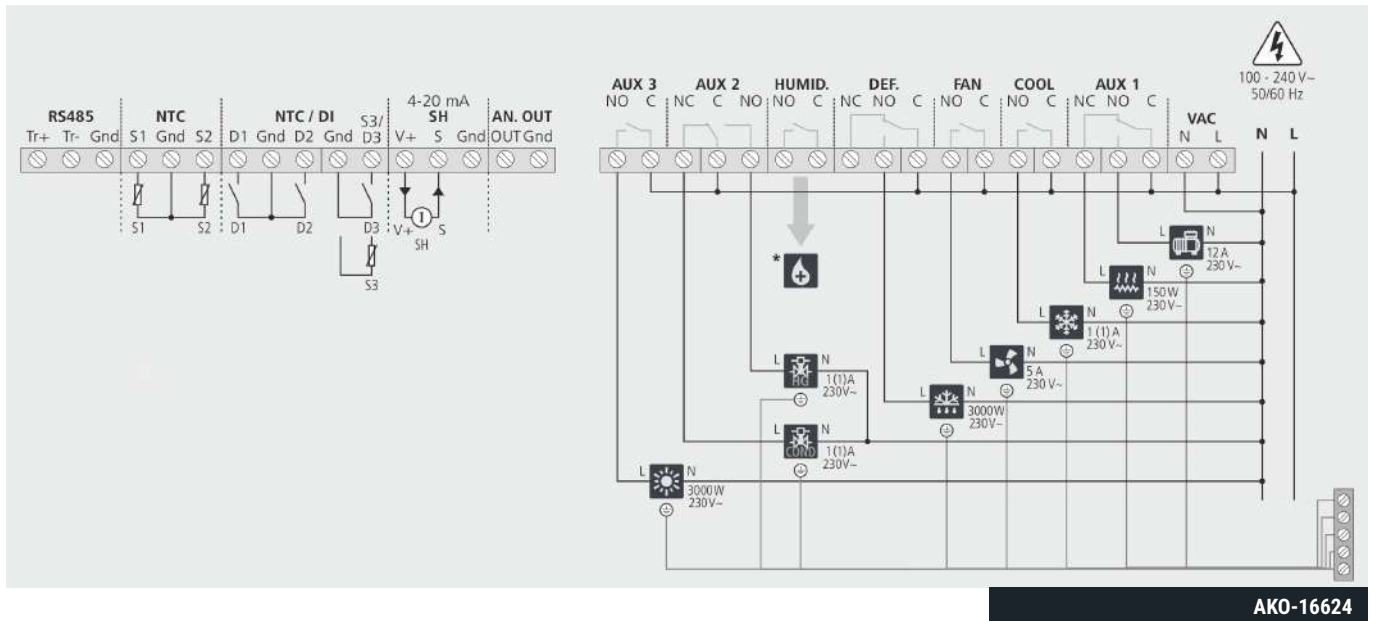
RS485
Tr+ Tr- Gnd

NTC
S1 Gnd S2

NTC / DI
D1 Gnd D2 Gnd

S3/
D3

4-20 mA
SH
V+ S Gnd

AN. OUT
OUT Gnd

S1 S2 D1 D2 D3 V+ S SH S3

AUX 3
NO C

AUX 2
NC C NO

HUMID.
NO C

DEF.
NC NO C

FAN
NO C

COOL
NO C

AUX 1
NC NO C

VAC
N L

100 - 240 V~
50/60 Hz

N L

*

L N 12 A 230 V~

L N 150 W 230 V~

L N 1 (1) A 230 V~

L N 5 A 230 V~

L N 3000 W 230 V~

L N HG 1 (1) A 230 V~

L N COND 1 (1) A 230 V~

L N 3000 W 230 V~

AKO-16624